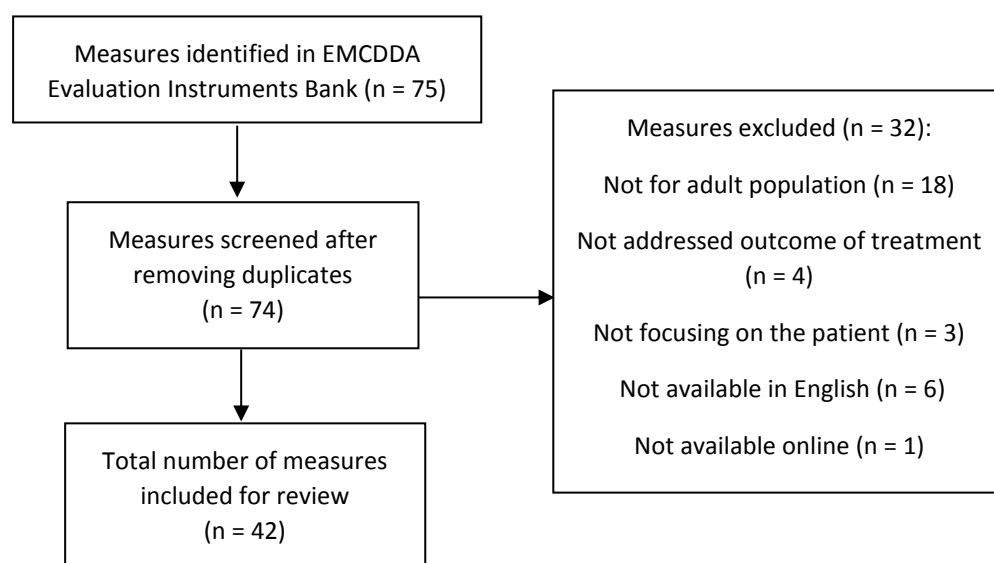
Measures identified in EMCDDA Evaluation Instruments Bank (n = 75)

Measures screened after removing duplicates (n = 74)

Measures excluded (n = 32):

Not for adult population (n = 18)

Not addressed outcome of treatment (n = 4)

Not focusing on the patient (n = 3)

Not available in English (n = 6)

Not available online (n = 1)

Total number of measures included for review (n = 42)